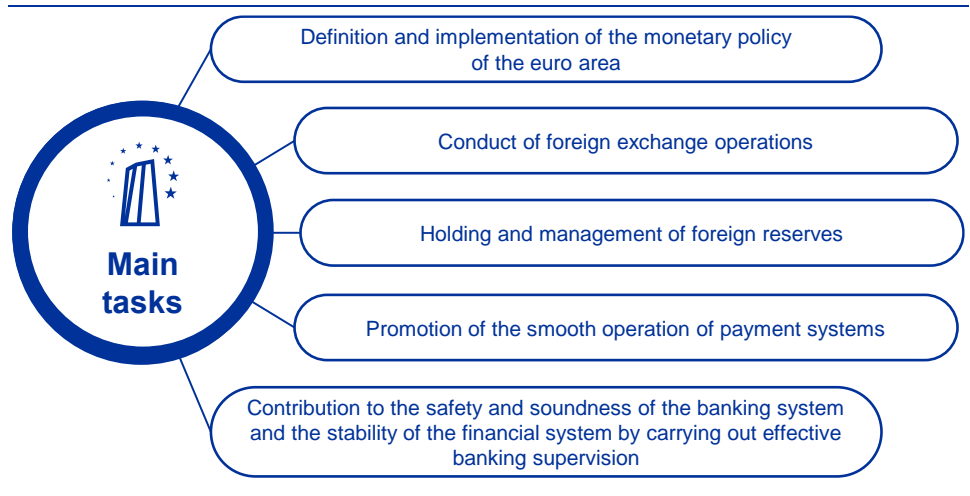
Main tasks

Definition and implementation of the monetary policy of the euro area

Conduct of foreign exchange operations

Holding and management of foreign reserves

Promotion of the smooth operation of payment systems

Contribution to the safety and soundness of the banking system and the stability of the financial system by carrying out effective banking supervision